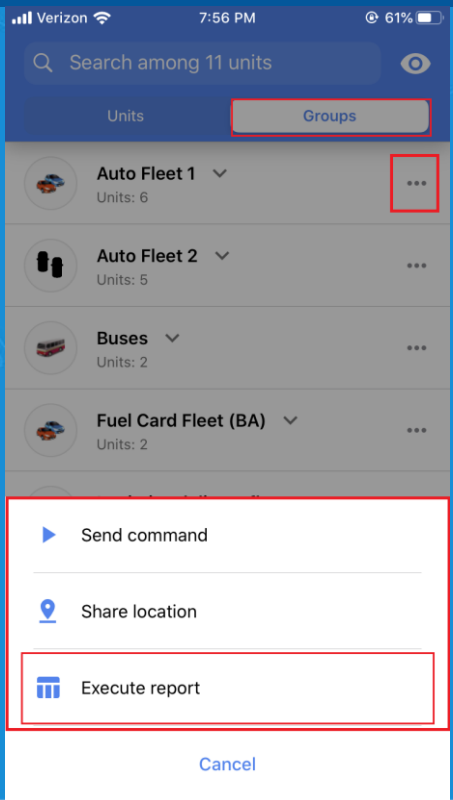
Verizon 7:56 PM 61%

Search among 11 units

Units Groups

Auto Fleet 1
Units: 6

Auto Fleet 2
Units: 5

Buses
Units: 2

Fuel Card Fleet (BA)
Units: 2

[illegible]

Send command

Share location

Execute report

Cancel